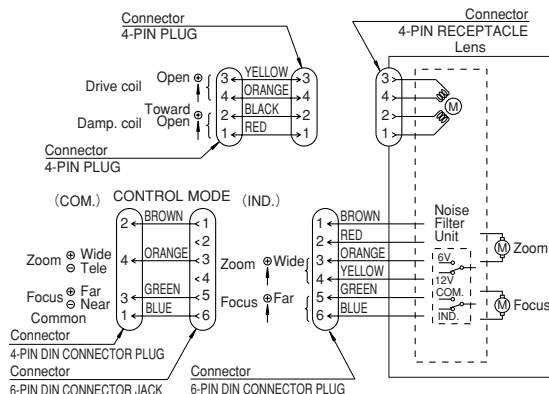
Connector
4-PIN PLUG

Connector
4-PIN RECEPTACLE
Lens

Drive coil Open ⊕ ⊖
Toward
Damp. coil Open ⊕ ⊖

3 YELLOW 3
4 ORANGE 4
2 BLACK 2
1 RED 1

Connector
4-PIN PLUG

3
4
2
1
M

(COM.) CONTROL MODE (IND.)

2 BROWN 1
<2
4 ORANGE 3
<4
3 GREEN 5
1 BLUE 6

Zoom ⊕ Wide ⊖ Tele
Focus ⊕ Far ⊖ Near
Common

Zoom ⊕Wide
Focus ⊕Far

1 BROWN
2 RED
3 ORANGE
4 YELLOW
5 GREEN
6 BLUE

Noise Filter Unit
6V
12V
COM.
IND.
M Zoom
M Focus

Connector
4-PIN DIN CONNECTOR PLUG
Connector
6-PIN DIN CONNECTOR JACK
Connector
6-PIN DIN CONNECTOR PLUG